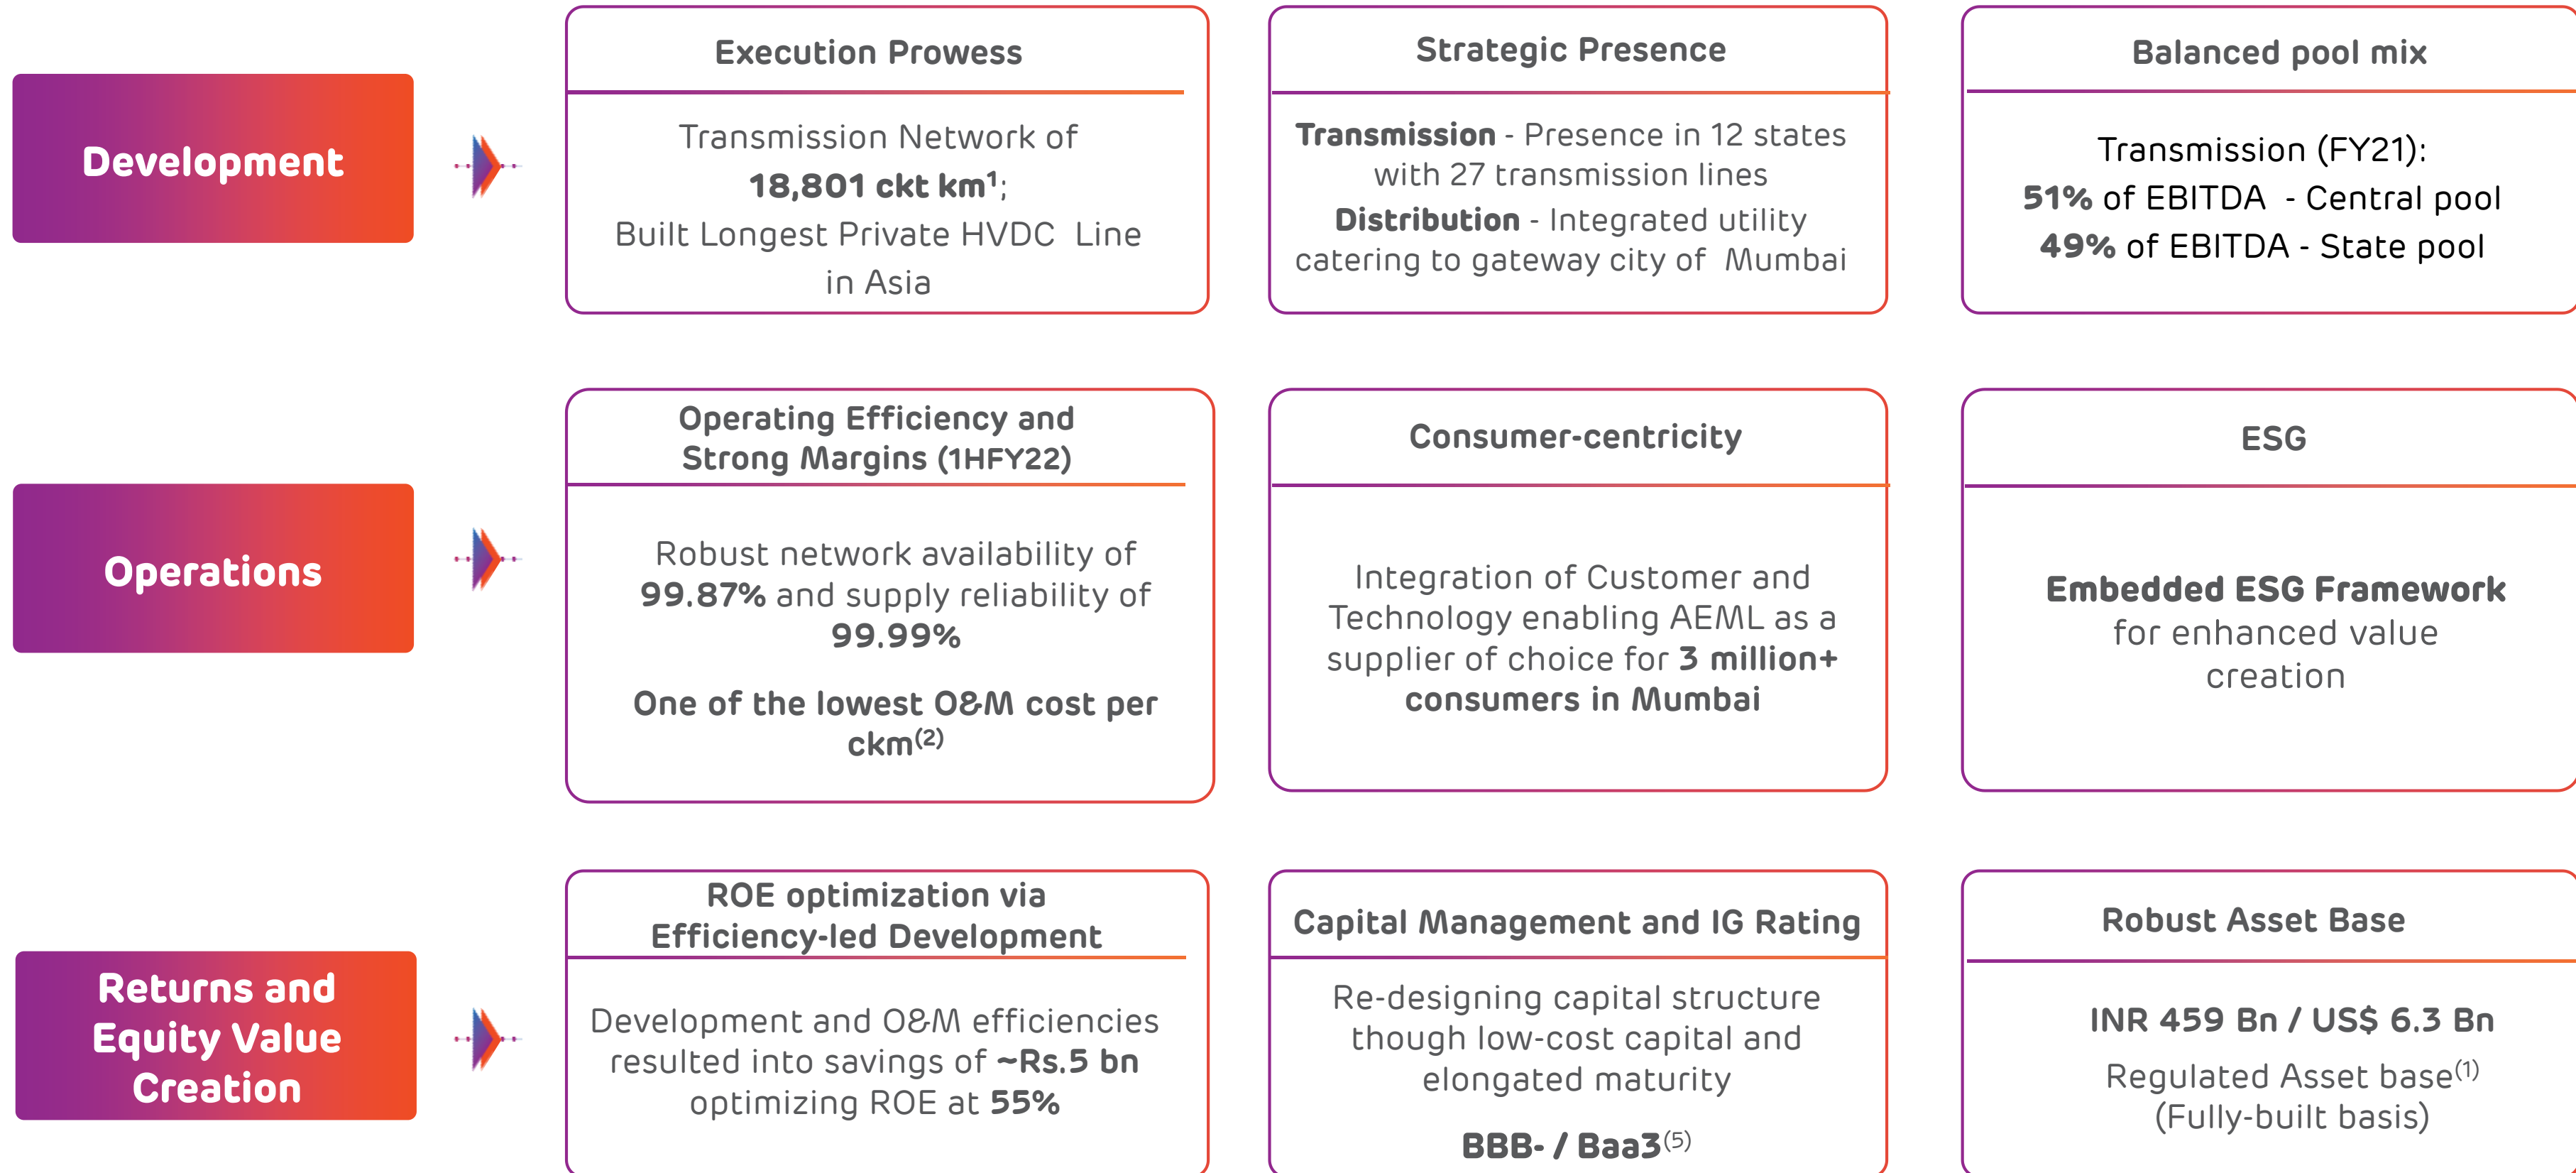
Development

Execution Prowess

Transmission Network of 18,801 ckt km$^1$; Built Longest Private HVDC Line in Asia

Strategic Presence

Transmission - Presence in 12 states with 27 transmission lines

Distribution - Integrated utility catering to gateway city of Mumbai

Balanced pool mix

Transmission (FY21):

51% of EBITDA - Central pool

49% of EBITDA - State pool

Operations

Operating Efficiency and Strong Margins (1HFY22)

Robust network availability of 99.87% and supply reliability of 99.99%

One of the lowest O&M cost per ckm$^{(2)}$

Consumer-centricity

Integration of Customer and Technology enabling AEML as a supplier of choice for 3 million+ consumers in Mumbai

ESG

Embedded ESG Framework for enhanced value creation

Returns and Equity Value Creation

ROE optimization via Efficiency-led Development

Development and O&M efficiencies resulted into savings of ~Rs.5 bn optimizing ROE at 55%

Capital Management and IG Rating

Re-designing capital structure though low-cost capital and elongated maturity

BBB- / Baa3$^{(5)}$

Robust Asset Base

INR 459 Bn / US$ 6.3 Bn

Regulated Asset base$^{(1)}$ (Fully-built basis)